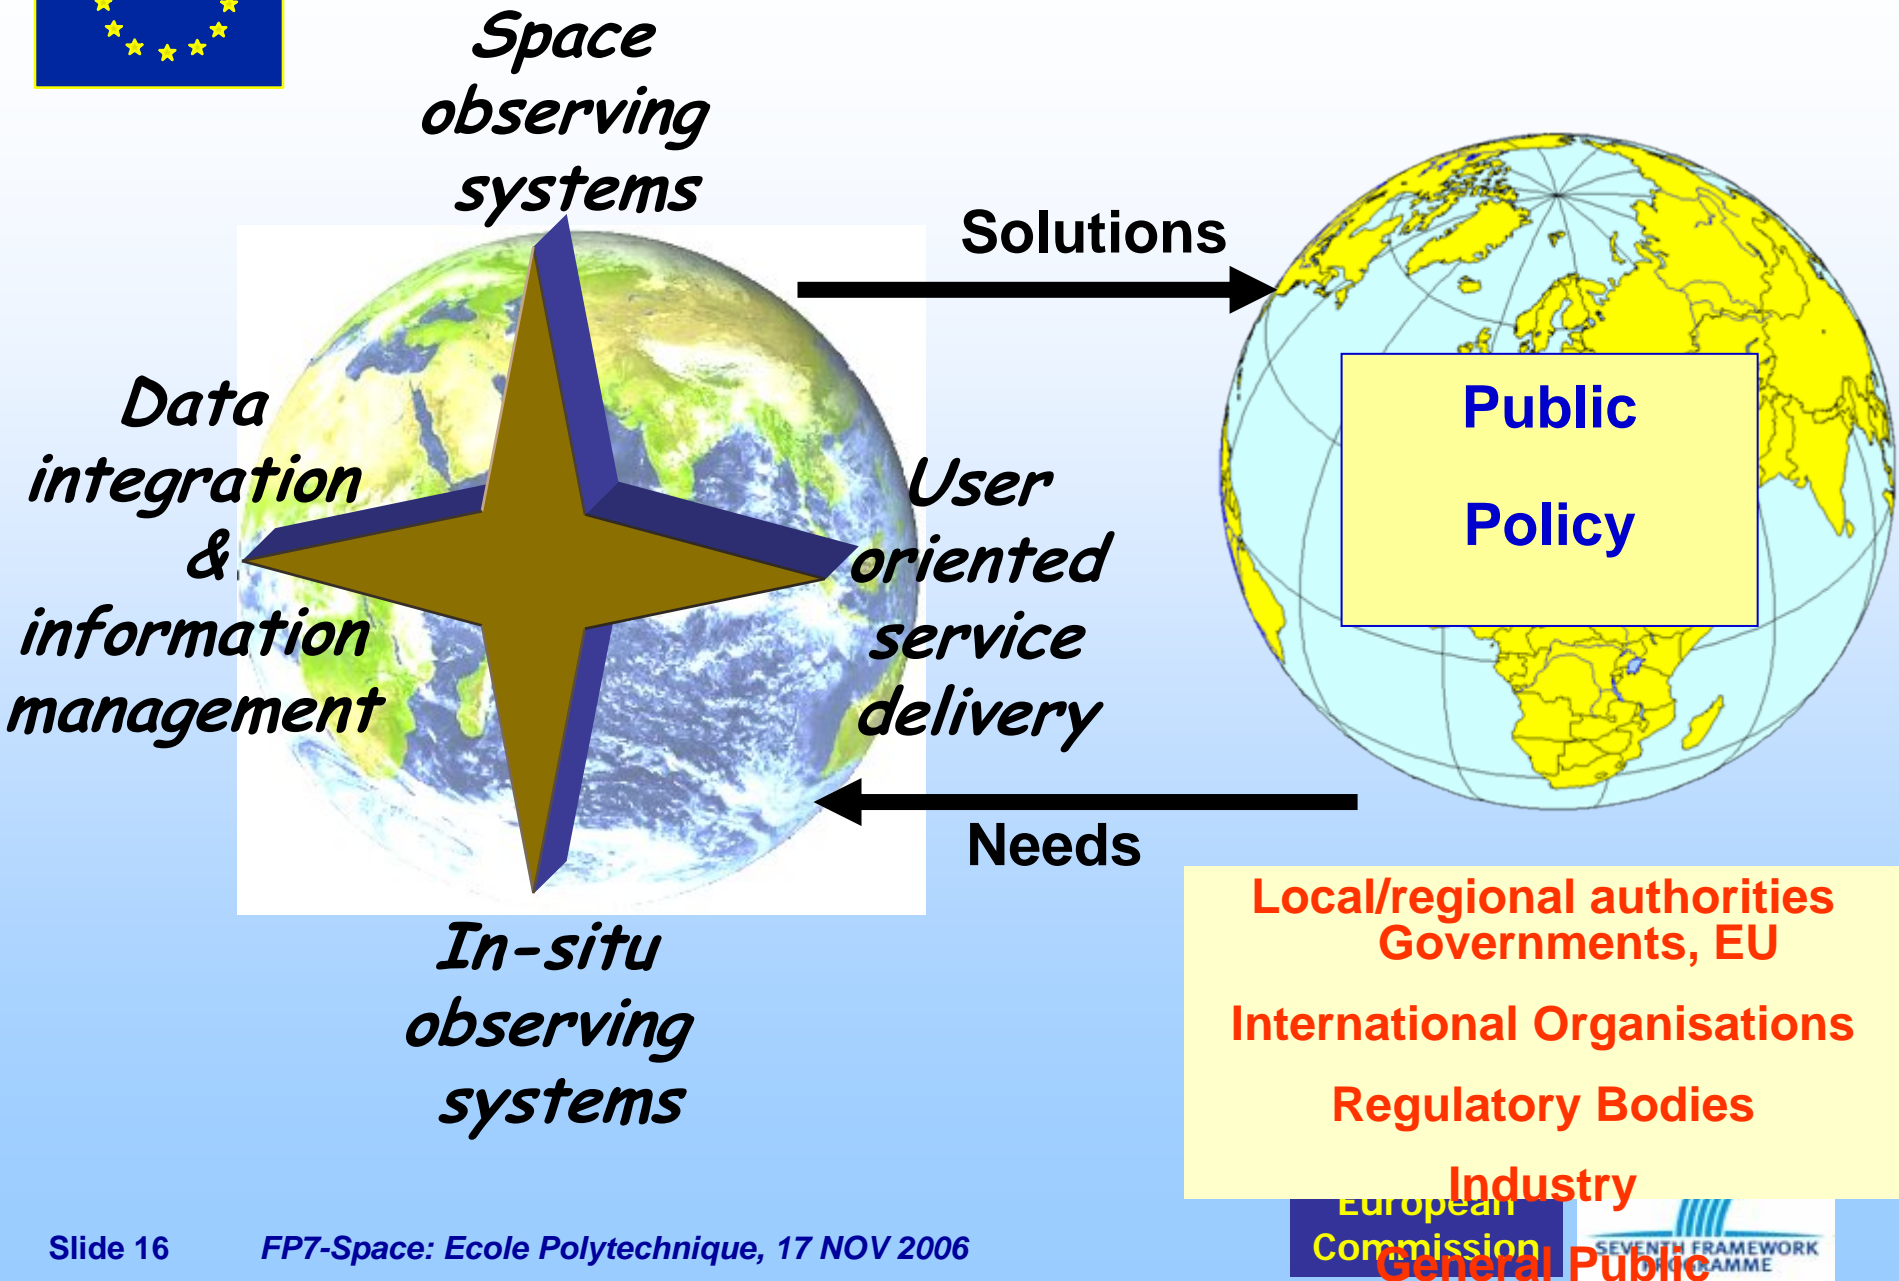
Space observing systems

Solutions

Data integration & information management

User oriented service delivery

Public

Policy

Needs

In-situ observing systems

Local/regional authorities Governments, EU

International Organisations

Regulatory Bodies

Industry

General Public

European Commission

SEVENTH FRAMEWORK PROGRAMME

Slide 16

FP7-Space: Ecole Polytechnique, 17 NOV 2006